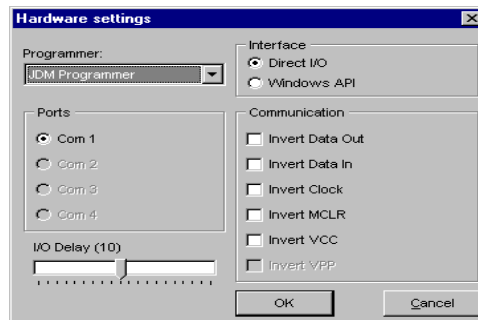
Hardware settings

Programmer:
JDM Programmer

Interface
Direct I/O
Windows API

Ports
Com 1
Com 2
Com 3
Com 4

Communication
Invert Data Out
Invert Data In
Invert Clock
Invert MCLR
Invert VCC
Invert VPP

I/O Delay (10)

OK
Cancel